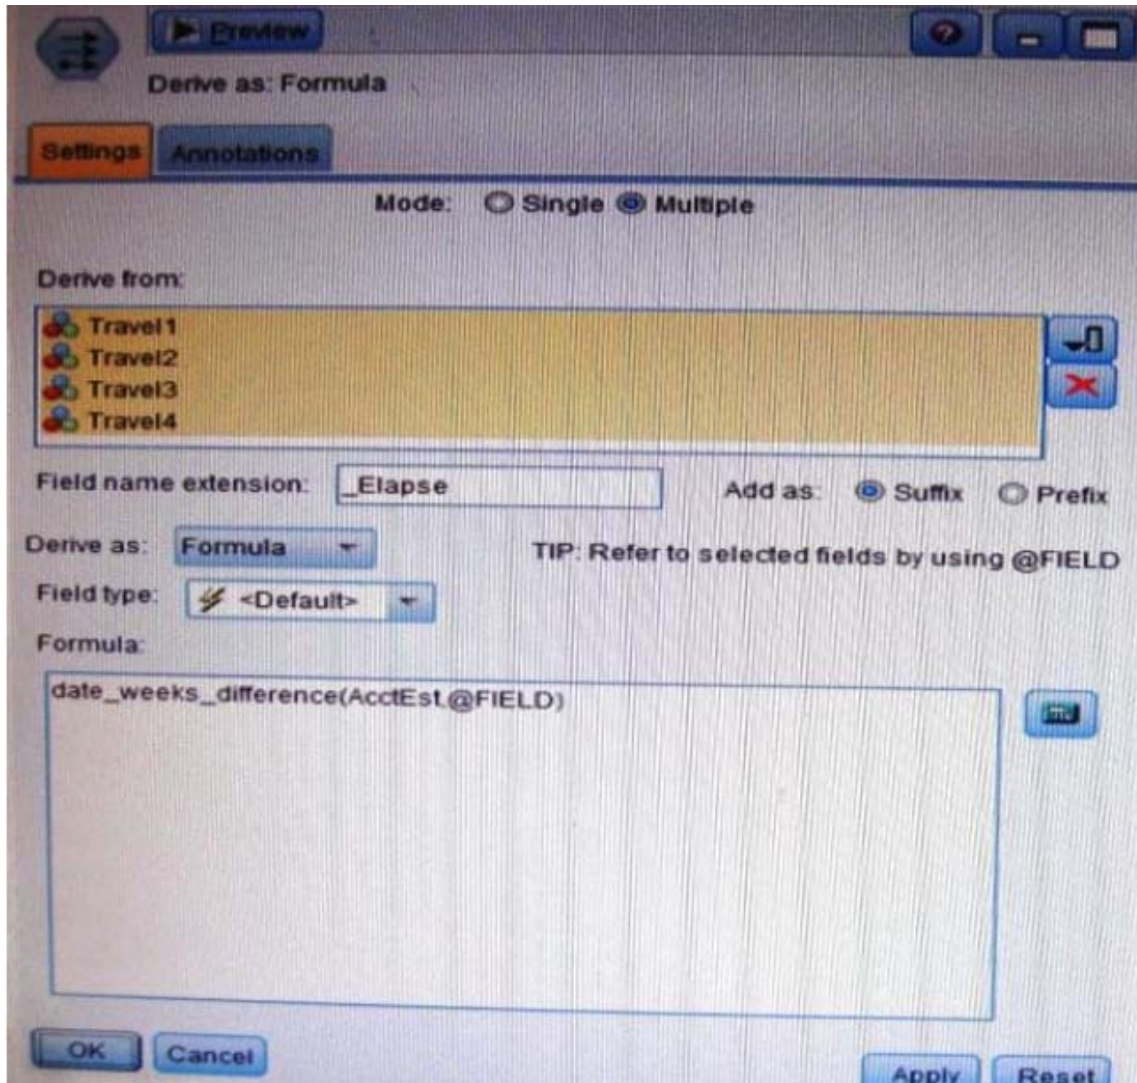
Preview

Derive as: Formula

Settings Annotations

Mode: Single Multiple

Derive from:

Travel1
Travel2
Travel3
Travel4

Field name extension: _Elapse

Add as: Suffix Prefix

Derive as: Formula

TIP: Refer to selected fields by using @FIELD

Field type: <Default>

Formula:

date_weeks_difference(AcctEst,@FIELD)

OK Cancel

Apply Reset